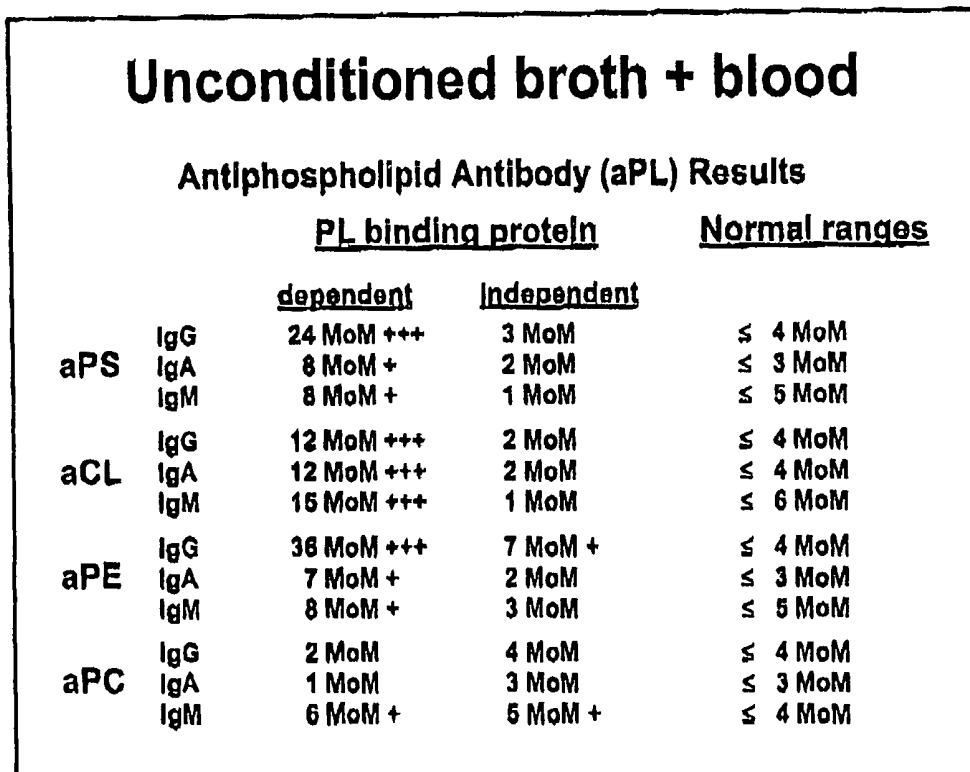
Unconditioned broth + blood

Antiphospholipid Antibody (aPL) Results

| | | PL binding protein | | Normal ranges |
|---|---|---|---|---|
| | | dependent | independent | |
| aPS | IgG | 24 MoM +++ | 3 MoM | ≤ 4 MoM |
| | IgA | 8 MoM + | 2 MoM | ≤ 3 MoM |
| | IgM | 8 MoM + | 1 MoM | ≤ 5 MoM |
| aCL | IgG | 12 MoM +++ | 2 MoM | ≤ 4 MoM |
| | IgA | 12 MoM +++ | 2 MoM | ≤ 4 MoM |
| | IgM | 15 MoM +++ | 1 MoM | ≤ 6 MoM |
| aPE | IgG | 36 MoM +++ | 7 MoM + | ≤ 4 MoM |
| | IgA | 7 MoM + | 2 MoM | ≤ 3 MoM |
| | IgM | 8 MoM + | 3 MoM | ≤ 5 MoM |
| aPC | IgG | 2 MoM | 4 MoM | ≤ 4 MoM |
| | IgA | 1 MoM | 3 MoM | ≤ 3 MoM |
| | IgM | 6 MoM + | 5 MoM + | ≤ 4 MoM |